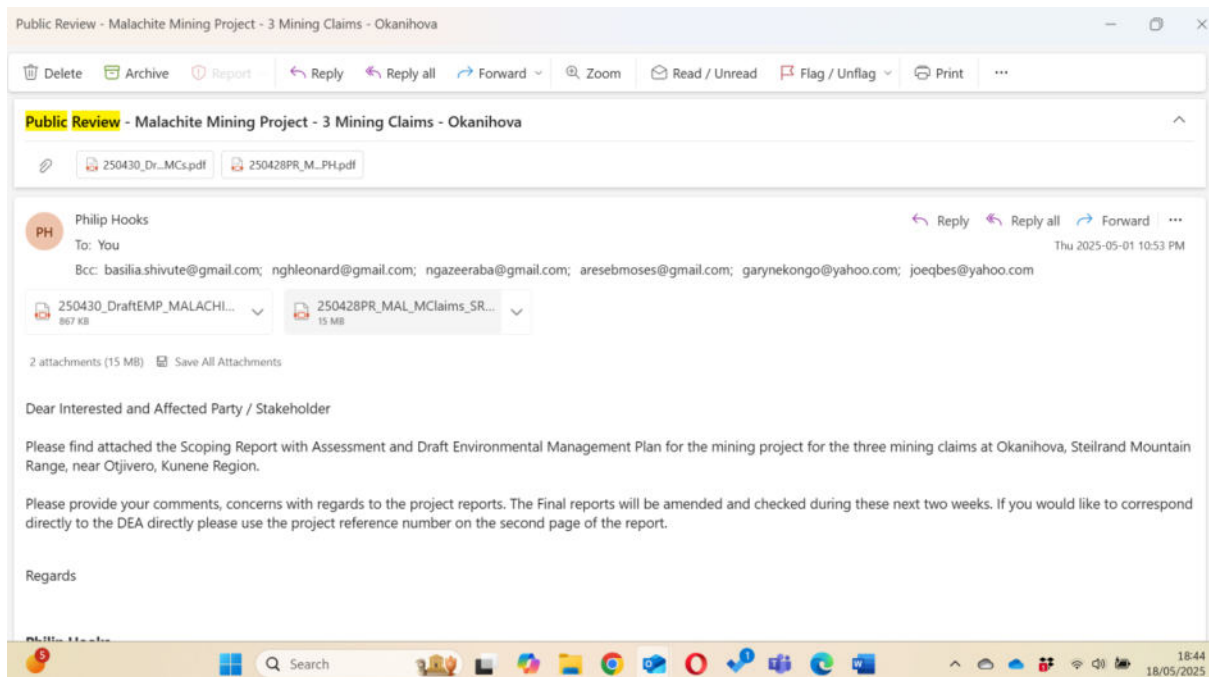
Public Review - Malachite Mining Project - 3 Mining Claims - Okanihova

Delete Archive Report Reply Reply all Forward Zoom Read / Unread Flag / Unflag Print ···

Public Review - Malachite Mining Project - 3 Mining Claims - Okanihova

250430_Dr...MCs.pdf 250428PR_M...PH.pdf

PH Philip Hooks
To: You
Bcc: basilia.shivute@gmail.com; nghleonard@gmail.com; ngazeeraba@gmail.com; aresebmoses@gmail.com; garynekongo@yahoo.com; joeqbes@yahoo.com

Reply Reply all Forward ···
Thu 2025-05-01 10:53 PM

250430_DraftEMP_MALACHI... 867 KB
250428PR_MAL_MClaims_SR... 15 MB

2 attachments (15 MB) Save All Attachments

Dear Interested and Affected Party / Stakeholder

Please find attached the Scoping Report with Assessment and Draft Environmental Management Plan for the mining project for the three mining claims at Okanihova, Steilrand Mountain Range, near Otjivero, Kunene Region.

Please provide your comments, concerns with regards to the project reports. The Final reports will be amended and checked during these next two weeks. If you would like to correspond directly to the DEA directly please use the project reference number on the second page of the report.

Regards

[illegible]

5 Search
18:44
18/05/2025